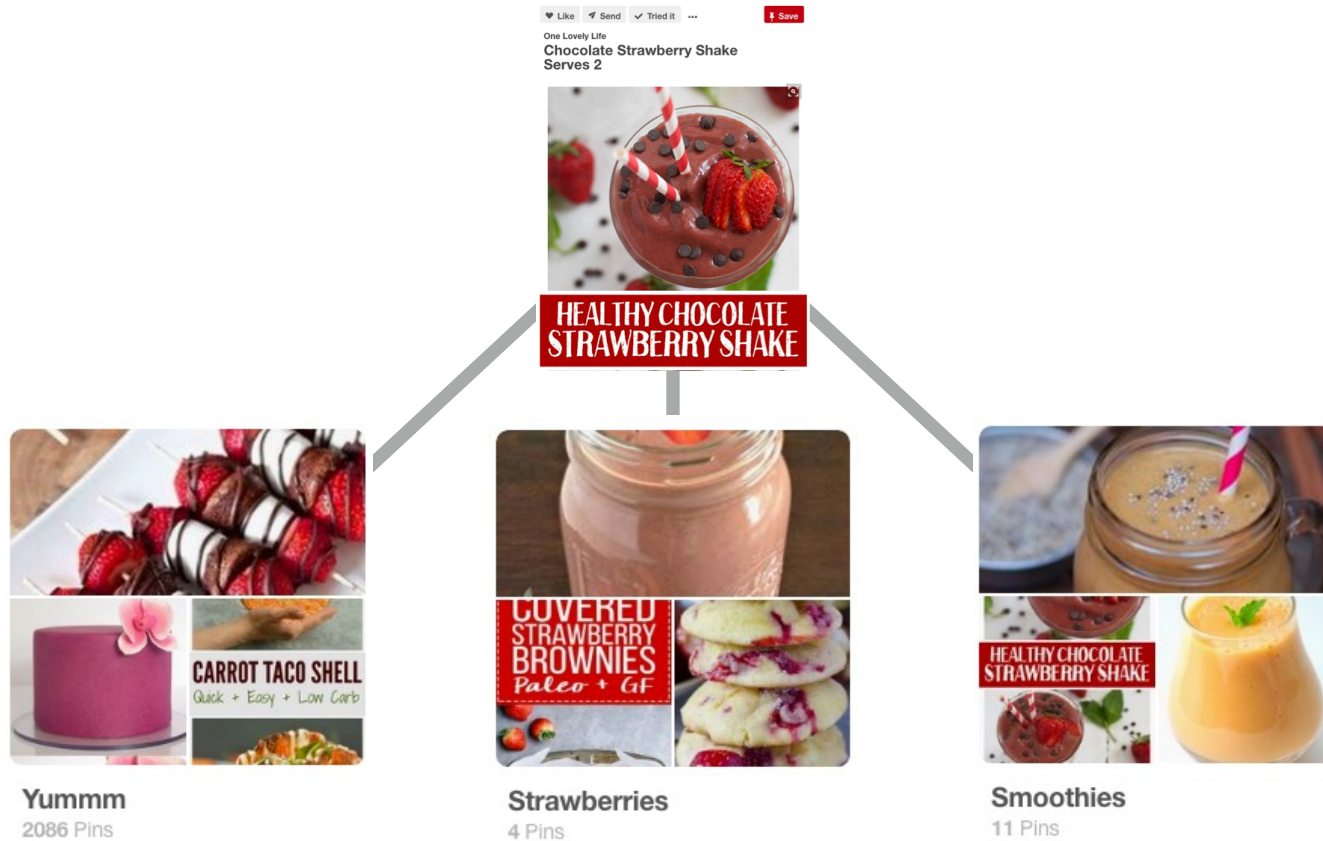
Like Send Tried it ... Save

One Lovely Life
Chocolate Strawberry Shake Serves 2

HEALTHY CHOCOLATE STRAWBERRY SHAKE

CARROT TACO SHELL
Quick + Easy + Low Carb

COVERED STRAWBERRY BROWNIES
Paleo + GF

HEALTHY CHOCOLATE STRAWBERRY SHAKE

Yummm
2086 Pins

Strawberries
4 Pins

Smoothies
11 Pins